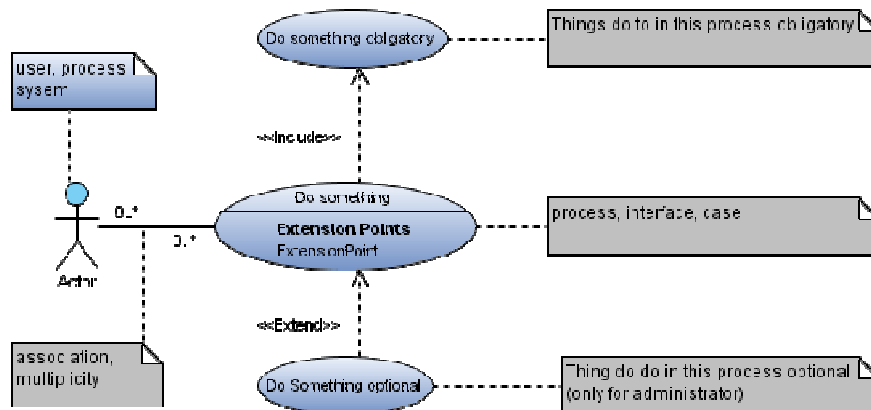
Do something obligatory

Things do to in this process obligatory

user, process sysem

<<Include>>

Do something

Extension Points
ExtensionPoint

process, interface, case

0..*

0..*

Actor

<<Extend>>

association, multiplicity

Do Something optional

Thing do do in this process optional (only for administrator)